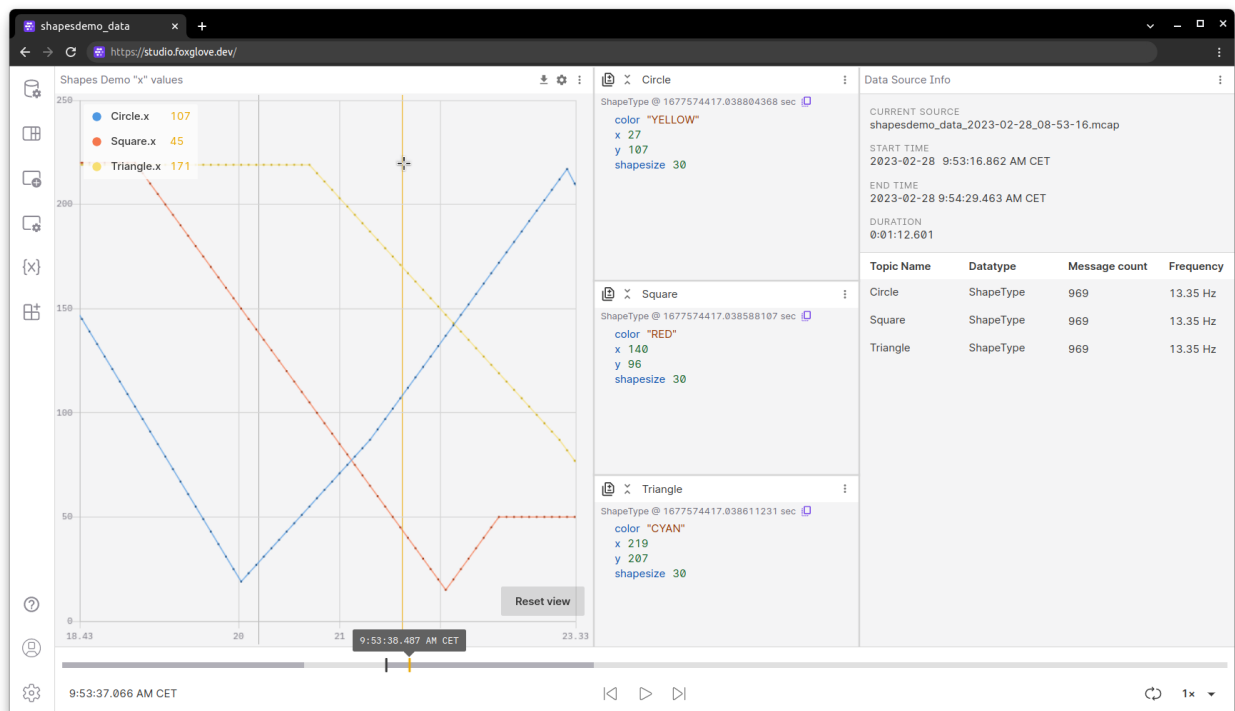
shapesdemo_data
https://studio.foxglove.dev/

Shapes Demo "x" values

Circle.x 107
Square.x 45
Triangle.x 171

250
200
150
100
50
0
18.43
20
21
23.33

Reset view

9:53:38.487 AM CET

Circle
ShapeType @ 1677574417.038804368 sec
color "YELLOW"
x 27
y 107
shapesize 30

Square
ShapeType @ 1677574417.038588107 sec
color "RED"
x 140
y 96
shapesize 30

Triangle
ShapeType @ 1677574417.038611231 sec
color "CYAN"
x 219
y 207
shapesize 30

Data Source Info

CURRENT SOURCE
shapesdemo_data_2023-02-28_08-53-16.mcap

START TIME
2023-02-28 9:53:16.862 AM CET

END TIME
2023-02-28 9:54:29.463 AM CET

DURATION
0:01:12.601

| Topic Name | Datatype | Message count | Frequency |
|---|---|---|---|
| Circle | ShapeType | 969 | 13.35 Hz |
| Square | ShapeType | 969 | 13.35 Hz |
| Triangle | ShapeType | 969 | 13.35 Hz |

9:53:37.066 AM CET

1×